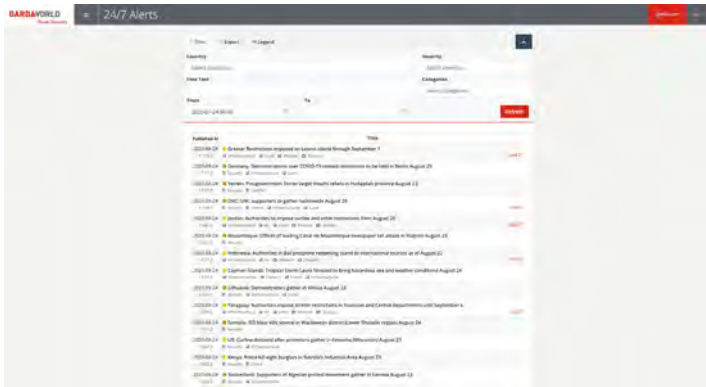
GARDAWORLD
Crisis24

24/7 Alerts

Print  Export  Legend

Country

Severity

Free Text

Categories

From

To

2022-07-24 00:00

Refresh

Published At

Title

2022-08-24 Greece: Restrictions imposed on Lesvos island through September 7

2022-08-24 Germany: Demonstrations over COVID-19-related restrictions to be held in Berlin August 25

2022-08-24 Yemen: Progovernment forces target Houthi rebels in Hudaydah province August 23

2022-08-24 DRC: UDC supporters to gather nationwide August 25

2022-08-24 Jordan: Authorities to impose curfew and other restrictions from August 25

2022-08-24 Mozambique: Officials of leading Cabo do Mozambique newspaper set ablaze in Maputo August 23

2022-08-24 Indonesia: Authorities in Bali postpone reopening island to international tourists as of August 22

2022-08-24 Cayman Islands: Tropical Storm Laura forecast to bring hazardous sea and weather conditions August 24

2022-08-24 Lithuania: Demonstrators gather in Vilnius August 23

2022-08-24 Paraguay: Authorities impose stricter restrictions in Asuncion and Central Departments until September 6

2022-08-24 Somalia: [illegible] August 24

2022-08-24 US: Curfew declared after protesters gather in Kenosha (Wisconsin) August 27

2022-08-24 Kenya: Protest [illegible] Industrial Area August 25

2022-08-24 Switzerland: Supporters of Nigerian protest movement gather in Geneva August 23